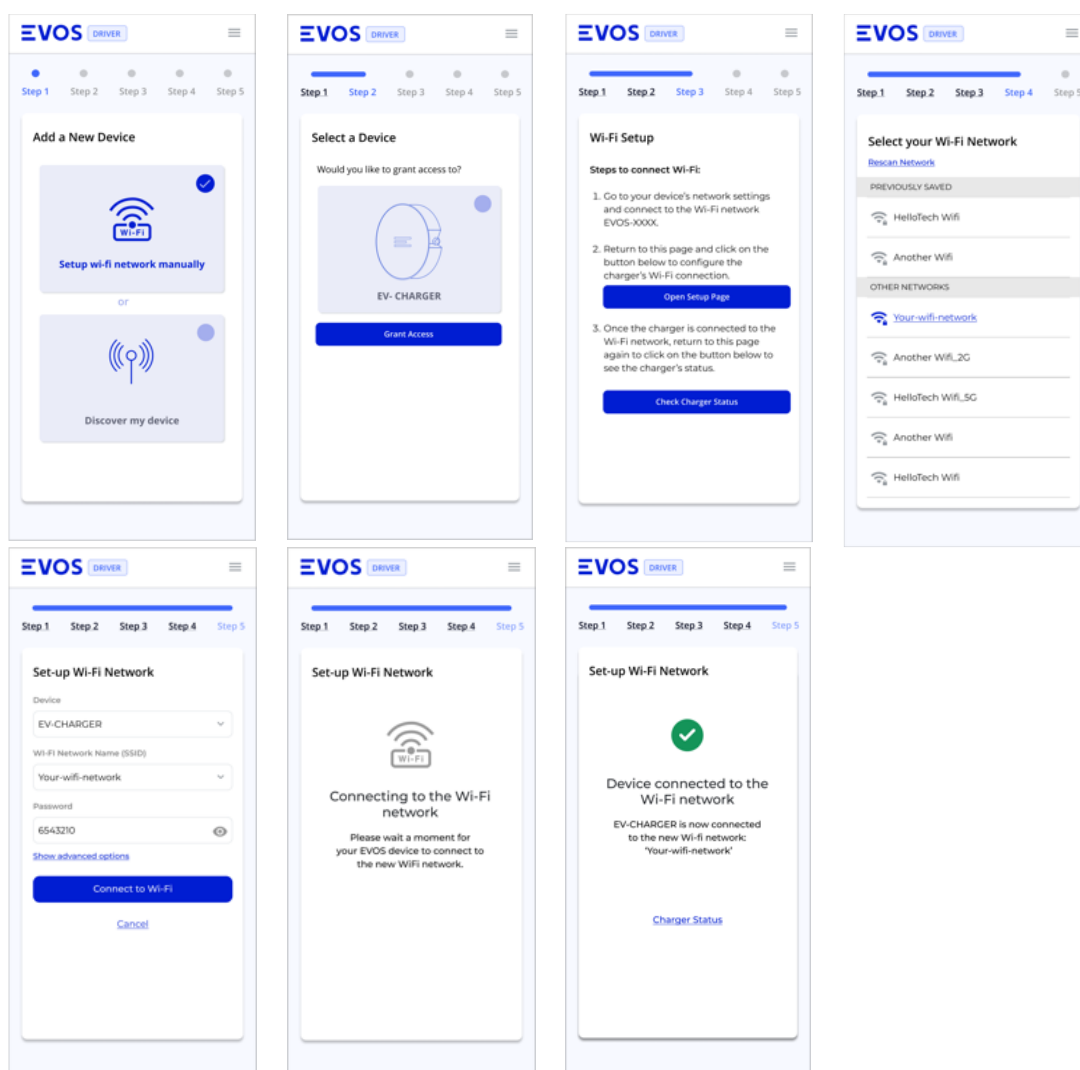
EVOS DRIVER

Step 1 Step 2 Step 3 Step 4 Step 5

Add a New Device

Wi-Fi

Setup wi-fi network manually

or

Discover my device

EVOS DRIVER

Step 1 Step 2 Step 3 Step 4 Step 5

Select a Device

Would you like to grant access to?

EV- CHARGER

Grant Access

EVOS DRIVER

Step 1 Step 2 Step 3 Step 4 Step 5

Wi-Fi Setup

Steps to connect Wi-Fi:

1. Go to your device's network settings and connect to the Wi-Fi network EVOS-XXXX.

2. Return to this page and click on the button below to configure the charger's Wi-Fi connection.

Open Setup Page

3. Once the charger is connected to the Wi-Fi network, return to this page again to click on the button below to see the charger's status.

Check Charger Status

EVOS DRIVER

Step 1 Step 2 Step 3 Step 4 Step 5

Select your Wi-Fi Network

Rescan Network

PREVIOUSLY SAVED

HelloTech Wifi

Another Wifi

OTHER NETWORKS

Your-wifi-network

Another Wifi_2G

HelloTech Wifi_5G

Another Wifi

HelloTech Wifi

EVOS DRIVER

Step 1 Step 2 Step 3 Step 4 Step 5

Set-up Wi-Fi Network

Device

EV-CHARGER

Wi-Fi Network Name (SSID)

Your-wifi-network

Password

6543210

Show advanced options

Connect to Wi-Fi

Cancel

EVOS DRIVER

Step 1 Step 2 Step 3 Step 4 Step 5

Set-up Wi-Fi Network

Wi-Fi

Connecting to the Wi-Fi network

Please wait a moment for your EVOS device to connect to the new WiFi network.

EVOS DRIVER

Step 1 Step 2 Step 3 Step 4 Step 5

Set-up Wi-Fi Network

Device connected to the Wi-Fi network

EV-CHARGER is now connected to the new Wi-fi network: 'Your-wifi-network'

Charger Status